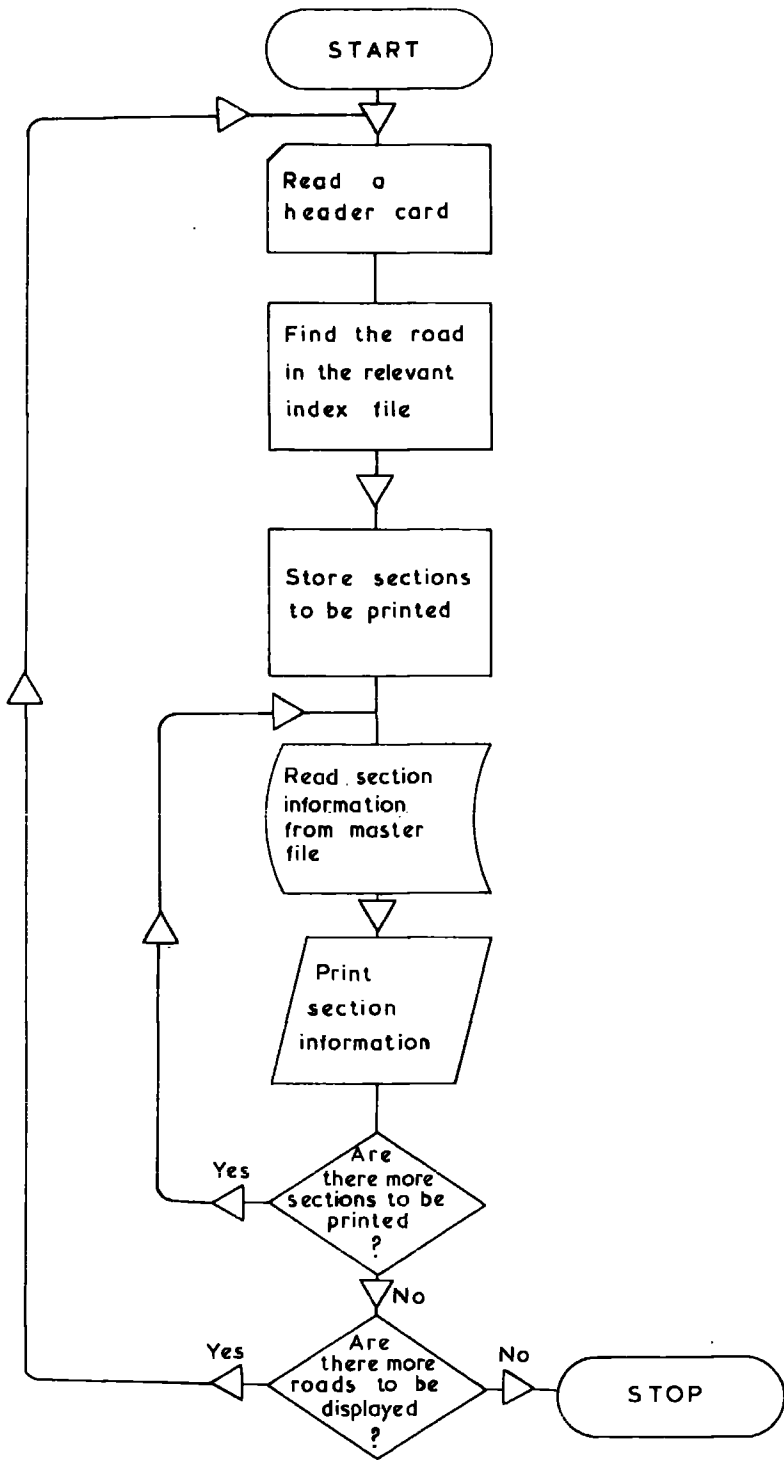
START

Read a header card

Find the road in the relevant index file

Store sections to be printed

Read section information from master file

Print section information

Are there more sections to be printed ?

Yes

No

Are there more roads to be displayed ?

Yes

No

STOP